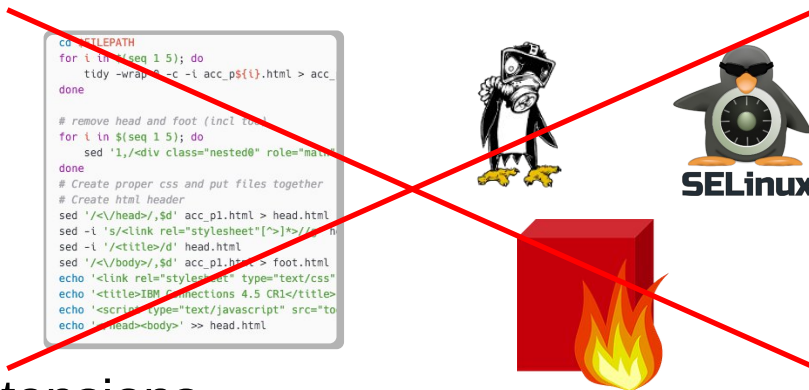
cd $FILEPATH
for i in $(seq 1 5); do
tidy -wrap 0 -c -i acc_p${i}.html > acc_
done

# remove head and foot (incl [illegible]
for i in $(seq 1 5); do
sed '1,/<div class="nested0" role="main
done
# Create proper css and put files together
# Create html header
sed '/<\/head>/,$d' acc_p1.html > head.html
sed -i 's/<link rel="stylesheet"[^>]*>//g' h
sed -i '/<title>/d' head.html
sed '/<\/body>/,$d' acc_p1.html > foot.html
echo '<link rel="stylesheet" type="text/css"
echo '<title>IBM Connections 4.5 CR1</title>
echo '<script type="text/javascript" src="to
echo '</head><body>' >> head.html

SELinux

tensions